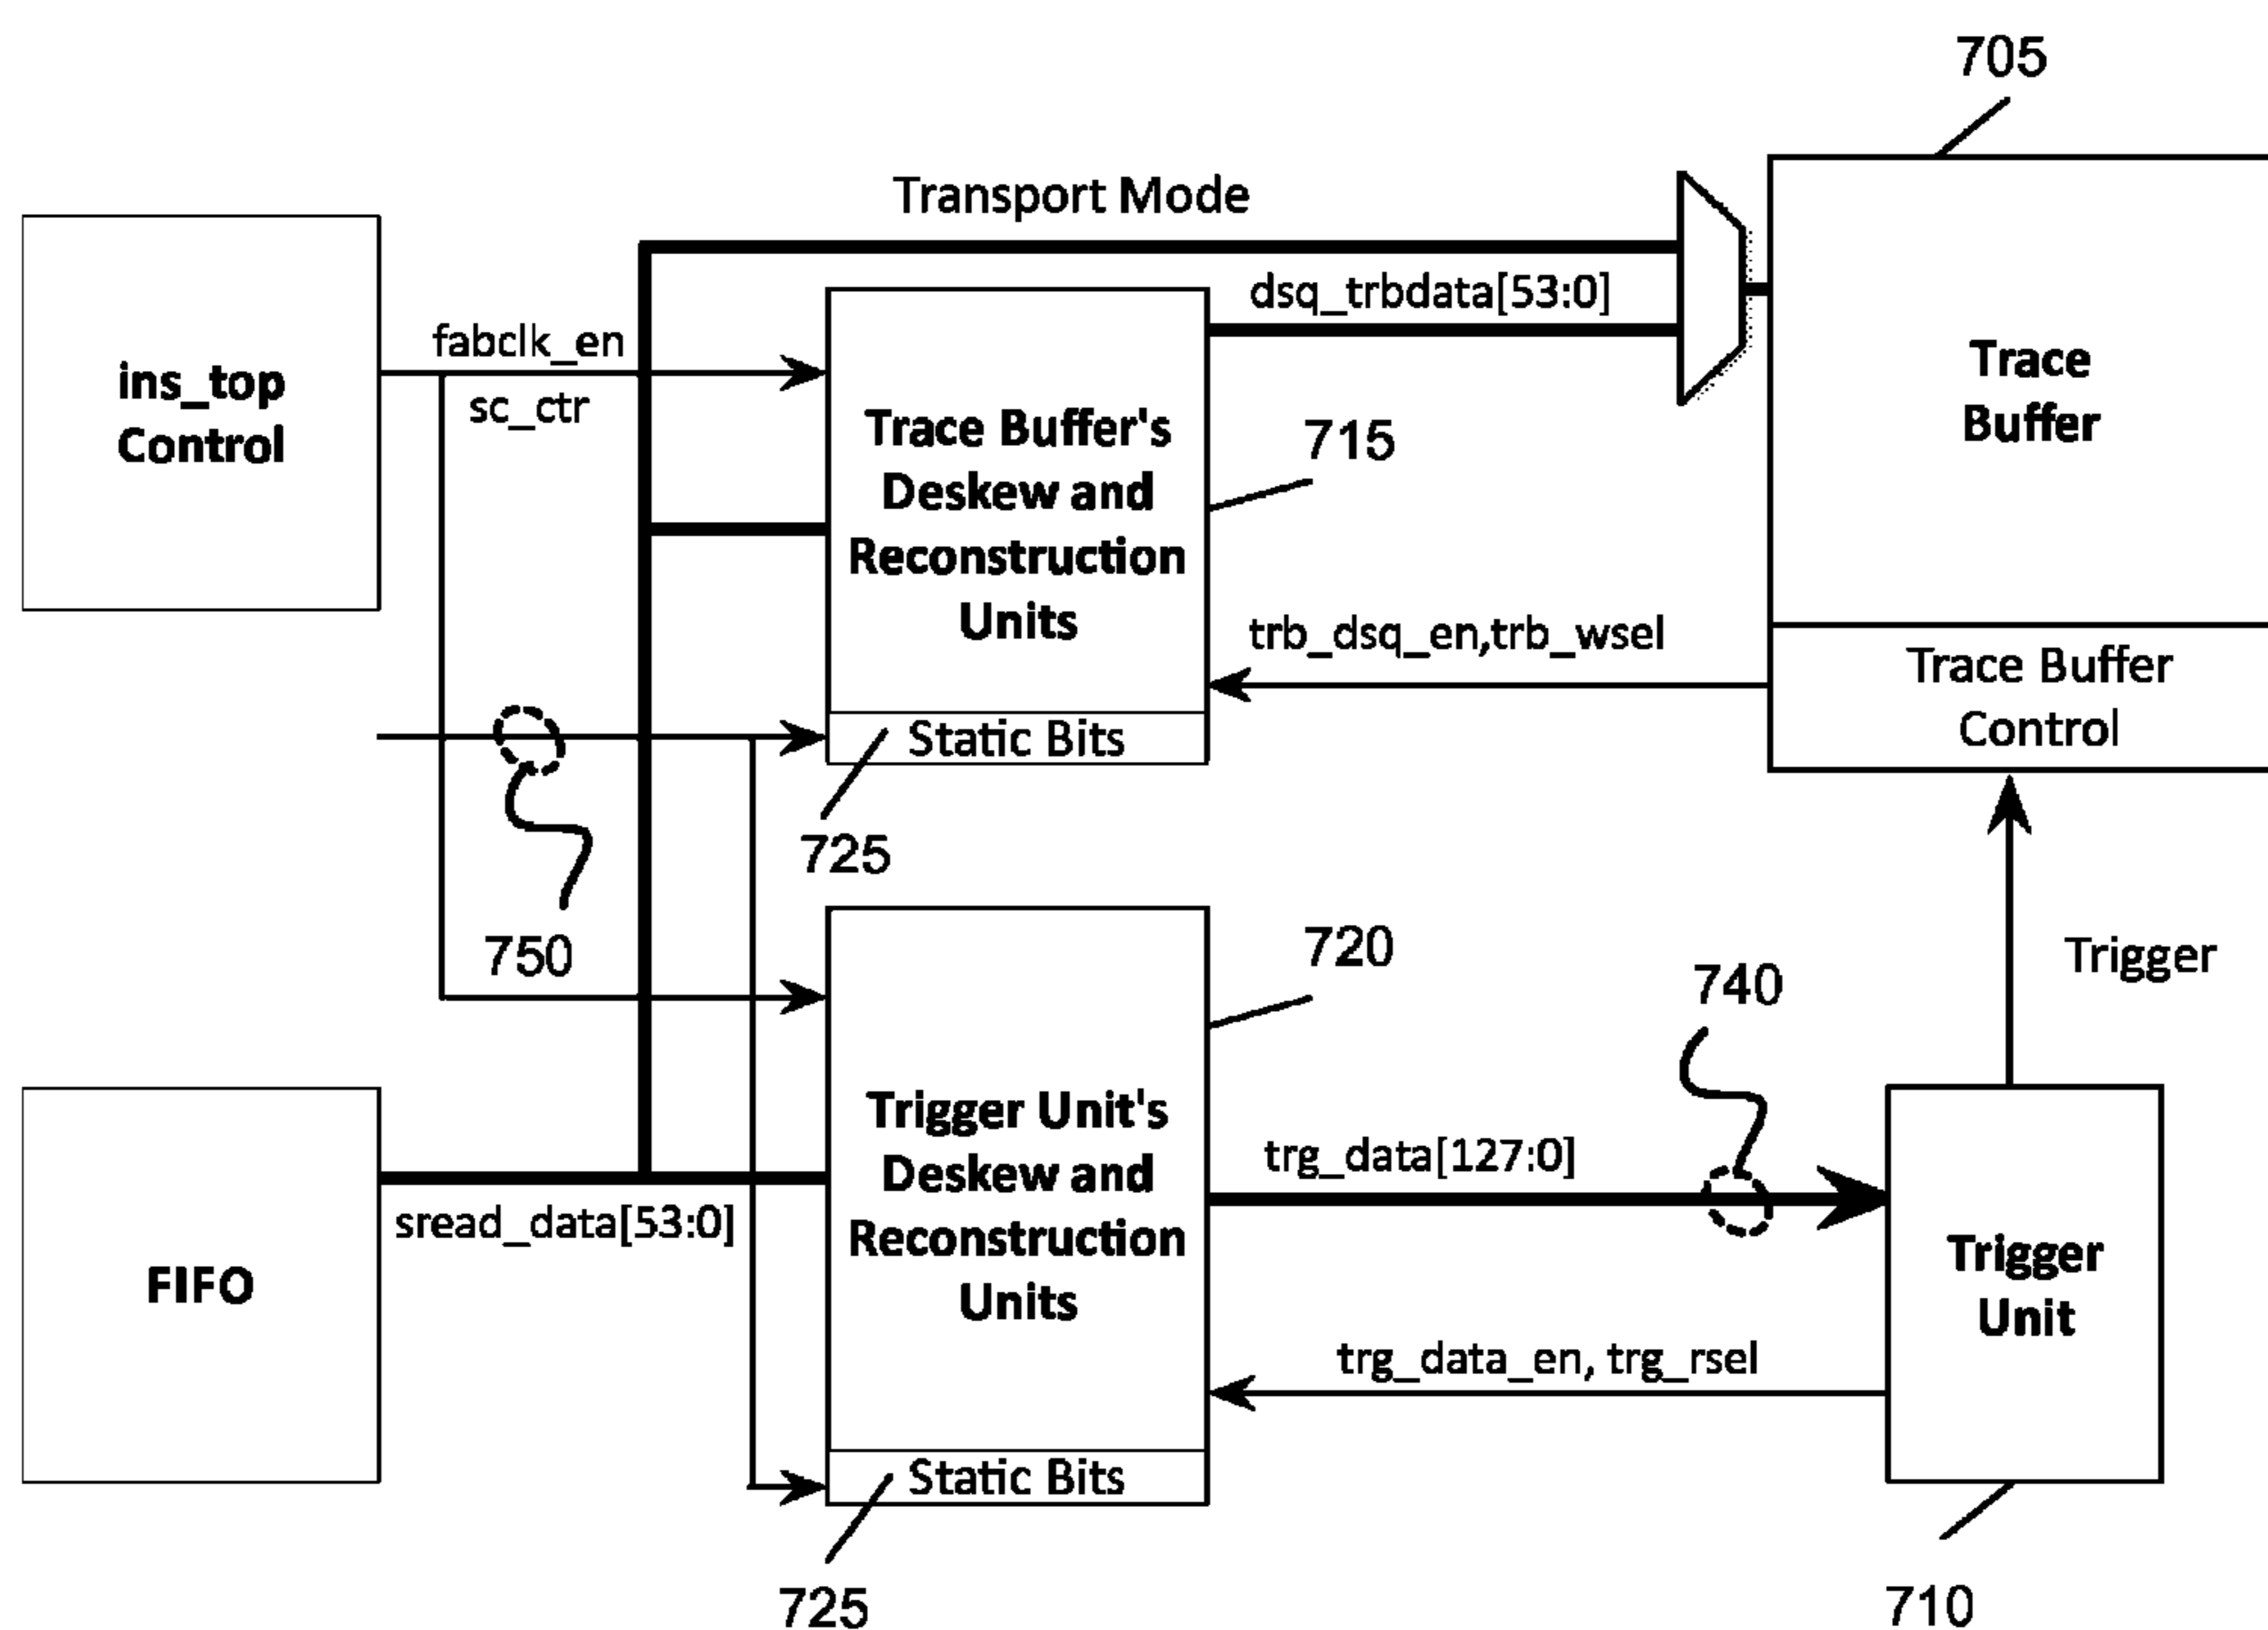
705

Transport Mode

ins_top Control

fabclk_en

sc_ctr

dsq_trbdata[53:0]

Trace Buffer's Deskew and Reconstruction Units

715

Trace Buffer

trb_dsq_en,trb_wsel

Trace Buffer Control

Static Bits

725

750

720

Trigger

740

Trigger Unit's Deskew and Reconstruction Units

FIFO

sread_data[53:0]

trg_data[127:0]

Trigger Unit

trg_data_en, trg_rsel

Static Bits

725

710